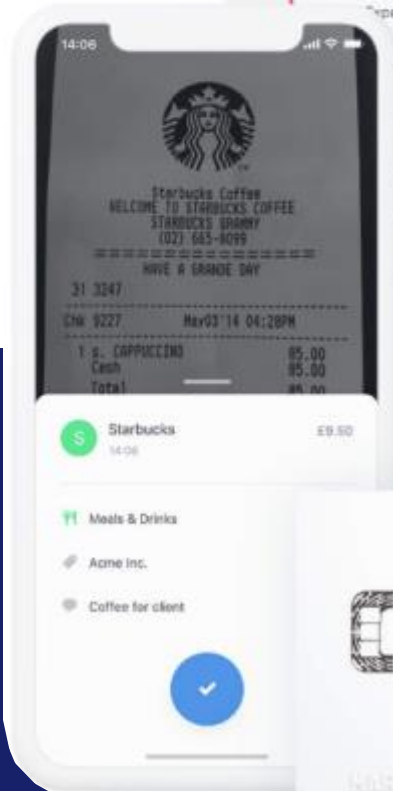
14:06

Starbucks Coffee
WELCOME TO STARBUCKS COFFEE
STARBUCKS SPARMY
(02) 665-9099
===============
HAVE A GRANDE DAY
31 3247
CHK 9227 Mar03'14 04:28PM
1 s. CAPPUCCINO 85.00
Cash 85.00
Total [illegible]

S Starbucks £9.50
14:06

Meals & Drinks

Acme Inc.

Coffee for client